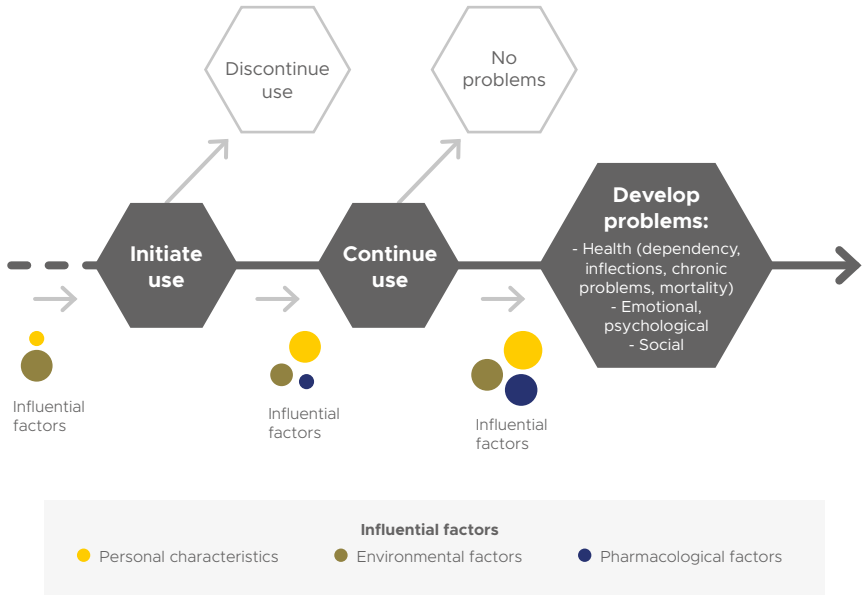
Discontinue use

No problems

Initiate use

Continue use

Develop problems:
- Health (dependency, inflections, chronic problems, mortality)
- Emotional, psychological
- Social

Influential factors

Influential factors

Influential factors

Influential factors
Personal characteristics
Environmental factors
Pharmacological factors